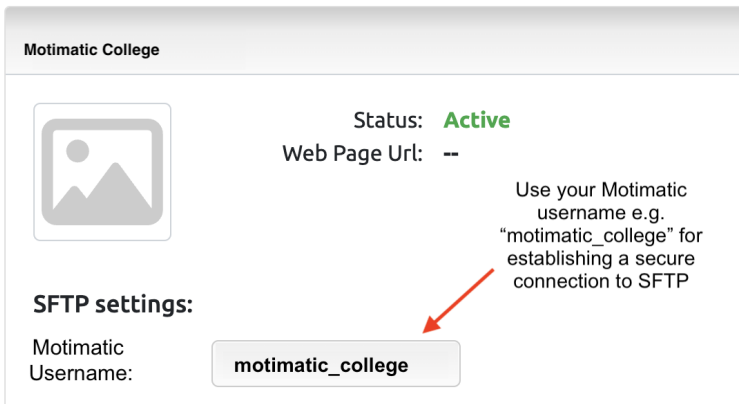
Motimatic College

Status: Active

Web Page Url: --

Use your Motimatic username e.g. “motimatic_college” for establishing a secure connection to SFTP

SFTP settings:

Motimatic Username:

motimatic_college